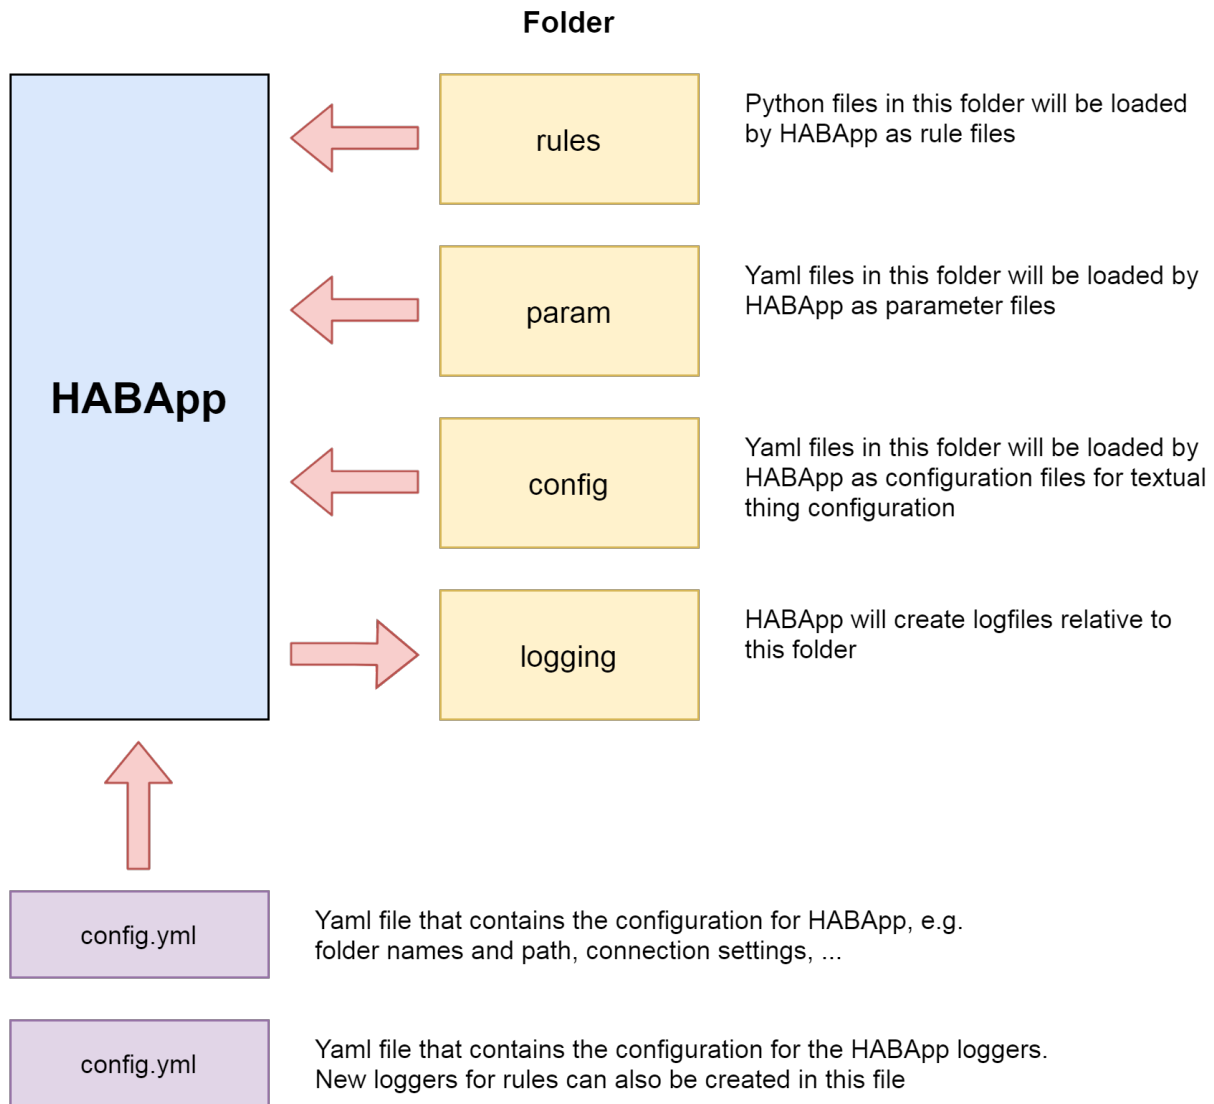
Folder

HABApp

rules

Python files in this folder will be loaded by HABApp as rule files

param

Yaml files in this folder will be loaded by HABApp as parameter files

config

Yaml files in this folder will be loaded by HABApp as configuration files for textual thing configuration

logging

HABApp will create logfiles relative to this folder

config.yml

Yaml file that contains the configuration for HABApp, e.g. folder names and path, connection settings, ...

config.yml

Yaml file that contains the configuration for the HABApp loggers. New loggers for rules can also be created in this file